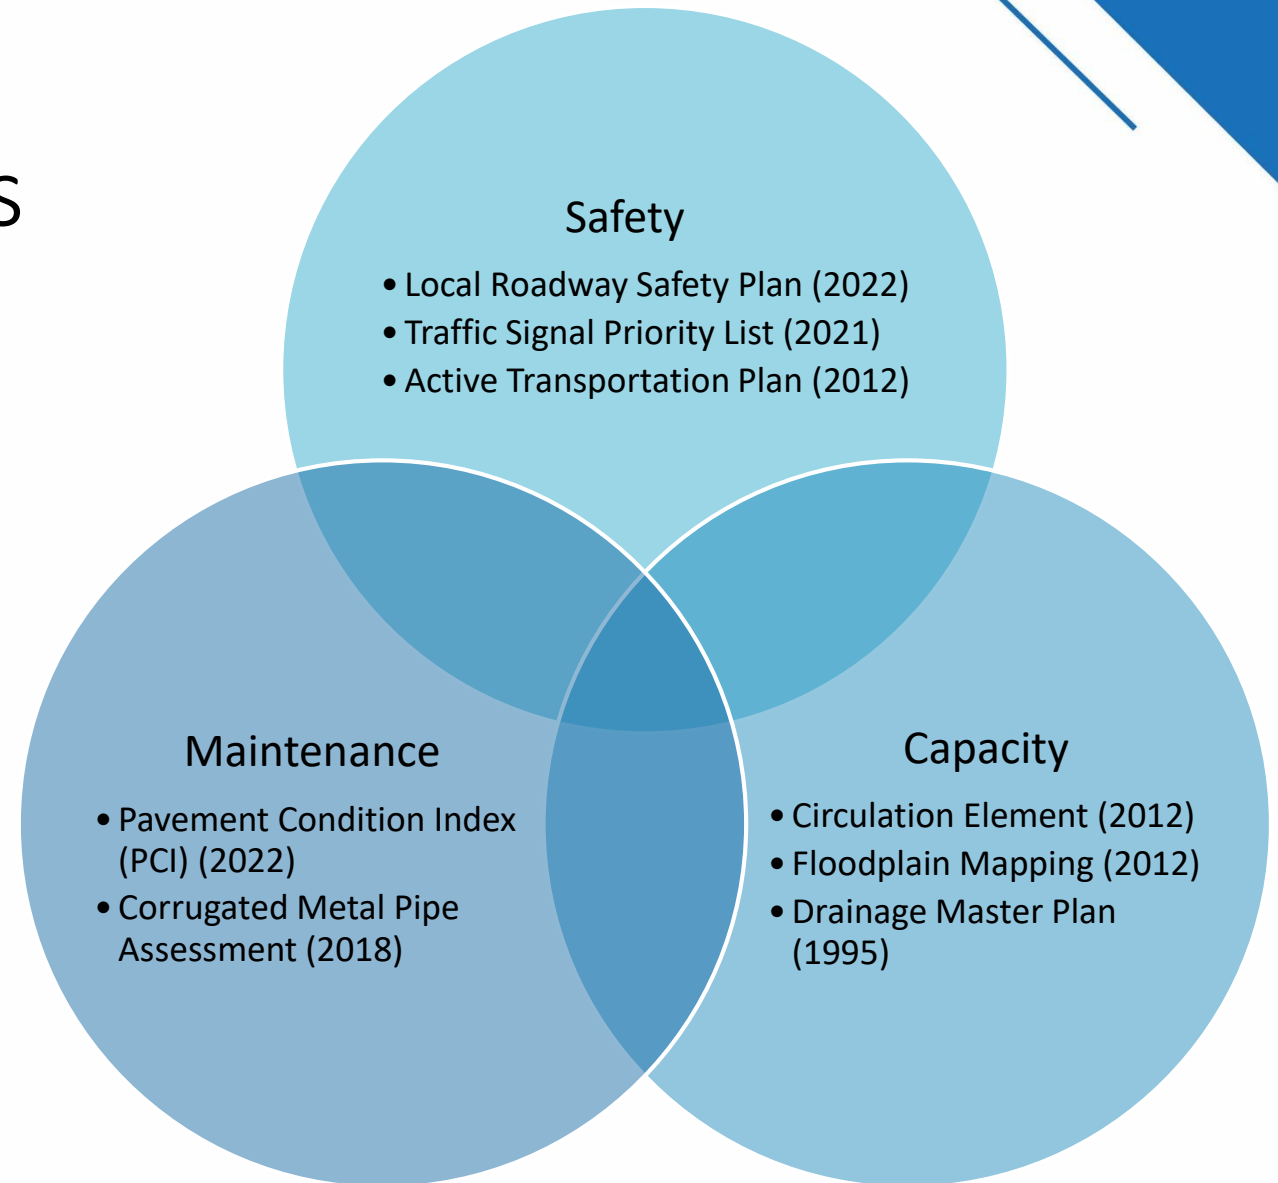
S

Safety
• Local Roadway Safety Plan (2022)
• Traffic Signal Priority List (2021)
• Active Transportation Plan (2012)

Maintenance
• Pavement Condition Index (PCI) (2022)
• Corrugated Metal Pipe Assessment (2018)

Capacity
• Circulation Element (2012)
• Floodplain Mapping (2012)
• Drainage Master Plan (1995)